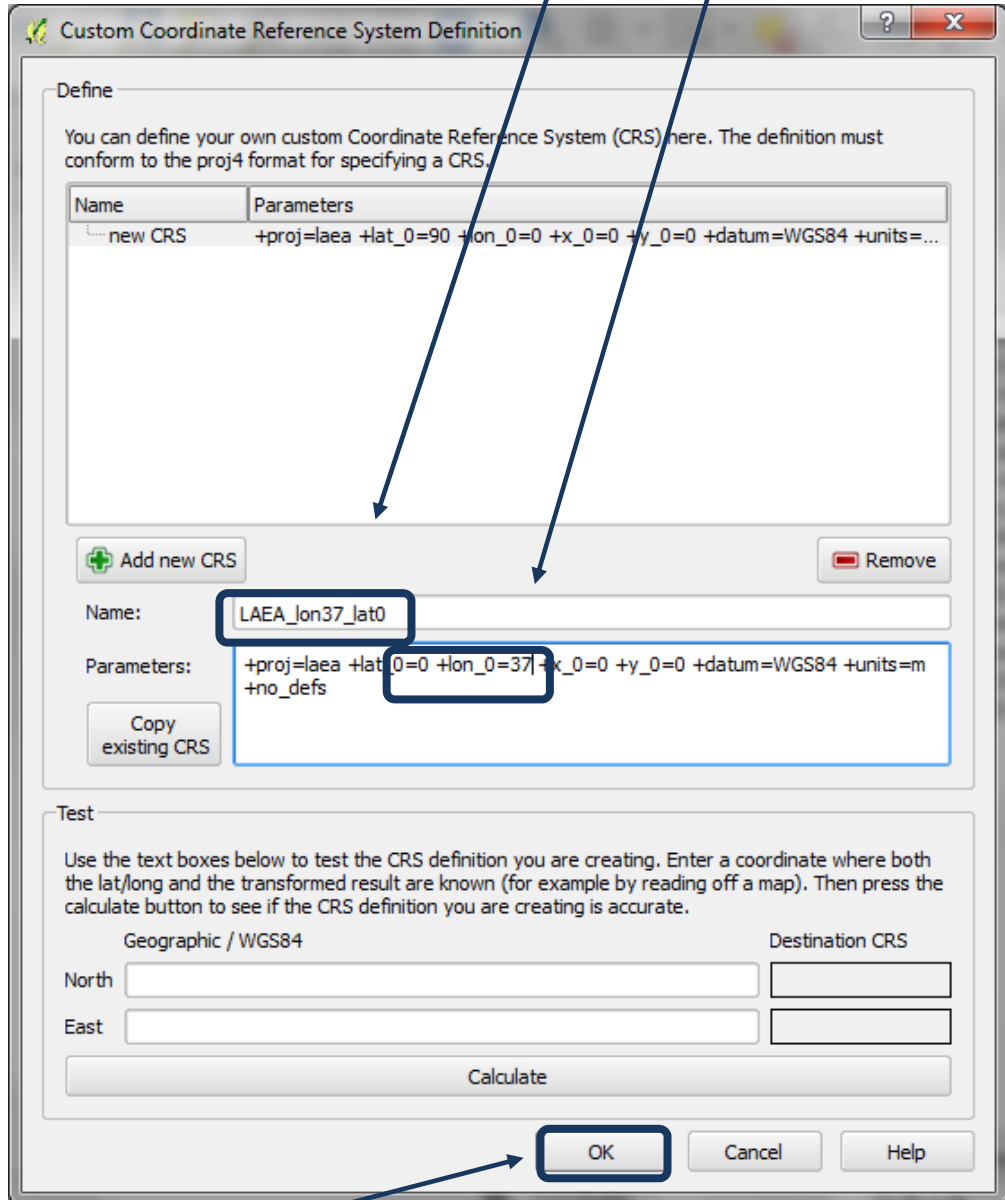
Custom Coordinate Reference System Definition

?

X

Define

You can define your own custom Coordinate Reference System (CRS) here. The definition must conform to the proj4 format for specifying a CRS.

| Name | Parameters |
|---|---|
| new CRS | +proj=laea +lat_0=90 +lon_0=0 +x_0=0 +y_0=0 +datum=WGS84 +units=... |

Add new CRS

Remove

Name: LAEA_lon37_lat0

Parameters: +proj=laea +lat_0=0 +lon_0=37 +x_0=0 +y_0=0 +datum=WGS84 +units=m +no_defs

Copy existing CRS

Test

Use the text boxes below to test the CRS definition you are creating. Enter a coordinate where both the lat/long and the transformed result are known (for example by reading off a map). Then press the calculate button to see if the CRS definition you are creating is accurate.

Geographic / WGS84

Destination CRS

North

East

Calculate

OK

Cancel

Help